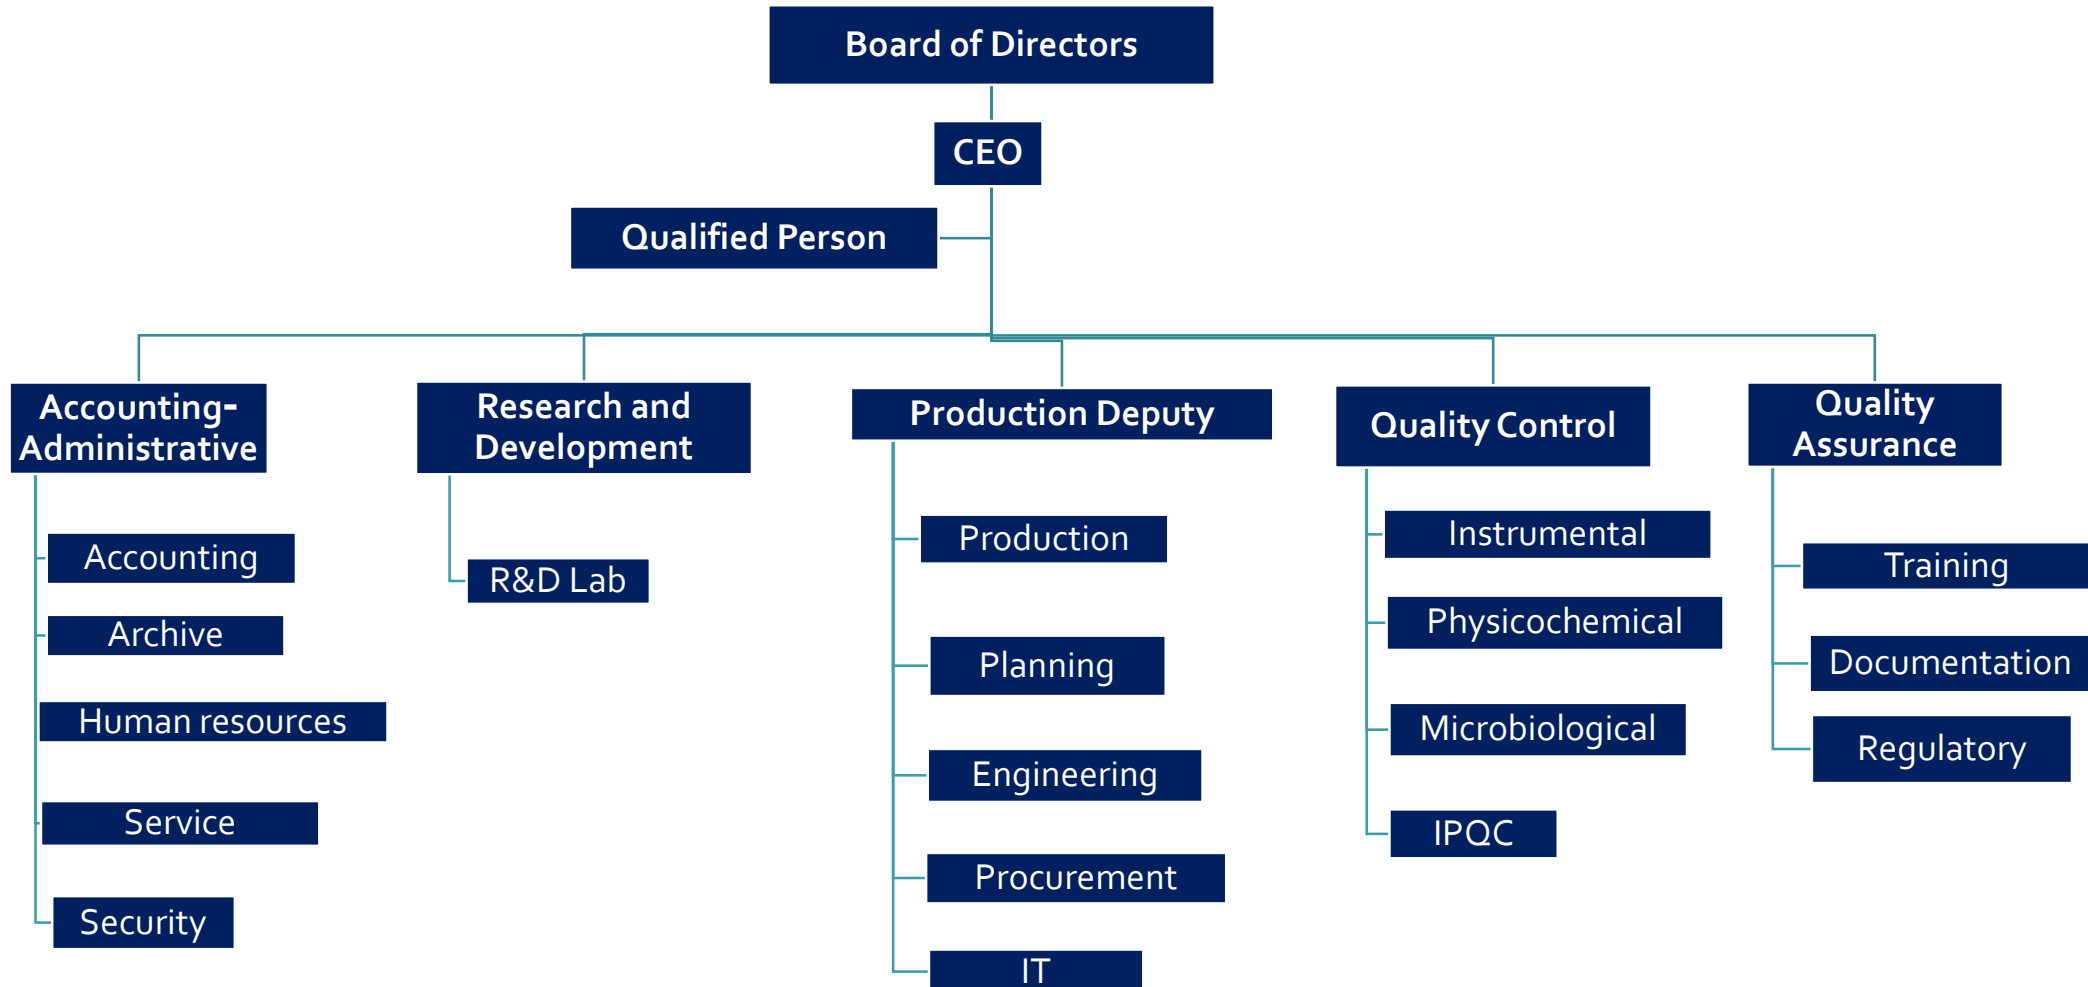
Board of Directors

CEO

Qualified Person

Accounting-Administrative

Accounting

Archive

Human resources

Service

Security

Research and Development

R&D Lab

Production Deputy

Production

Planning

Engineering

Procurement

IT

Quality Control

Instrumental

Physicochemical

Microbiological

IPQC

Quality Assurance

Training

Documentation

Regulatory